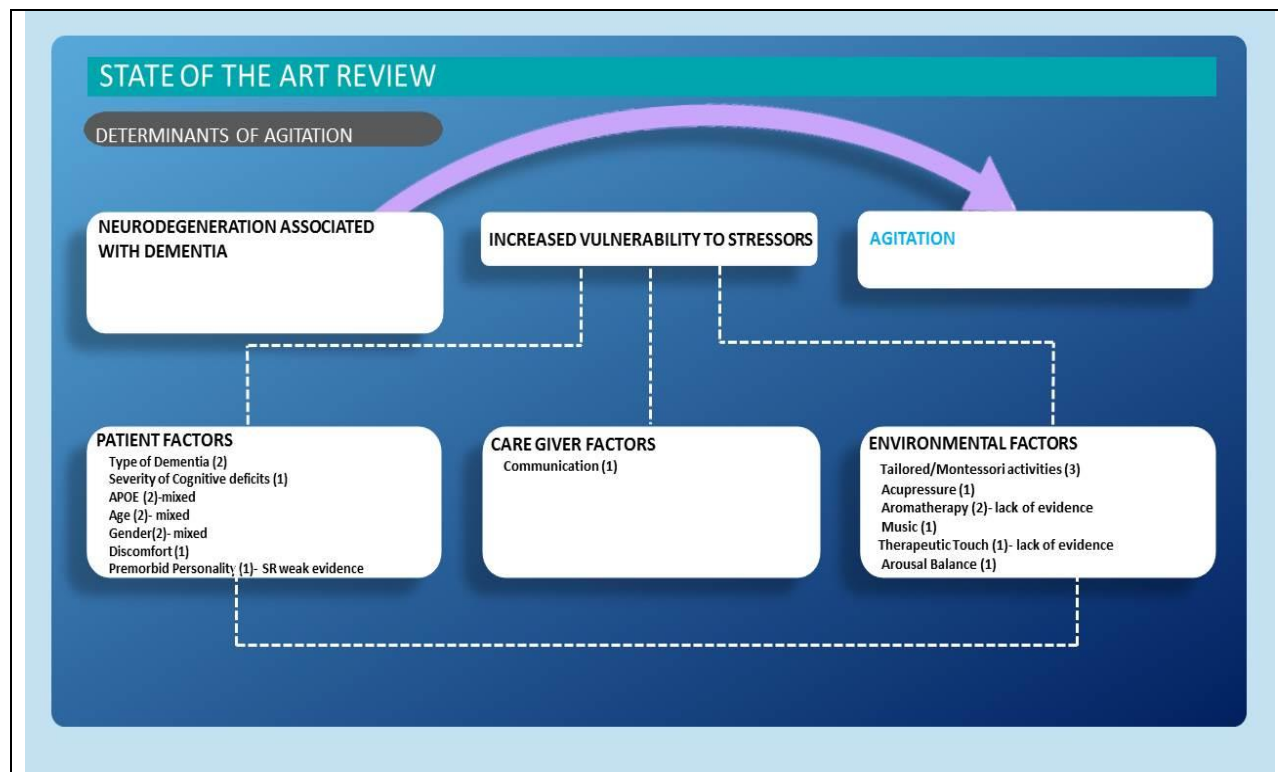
STATE OF THE ART REVIEW

DETERMINANTS OF AGITATION

NEURODEGENERATION ASSOCIATED WITH DEMENTIA

INCREASED VULNERABILITY TO STRESSORS

AGITATION

PATIENT FACTORS
Type of Dementia (2)
Severity of Cognitive deficits (1)
APOE (2)-mixed
Age (2)- mixed
Gender(2)- mixed
Discomfort (1)
Premorbid Personality (1)- SR weak evidence

CARE GIVER FACTORS
Communication (1)

ENVIRONMENTAL FACTORS
Tailored/Montessori activities (3)
Acupressure (1)
Aromatherapy (2)- lack of evidence
Music (1)
Therapeutic Touch (1)- lack of evidence
Arousal Balance (1)